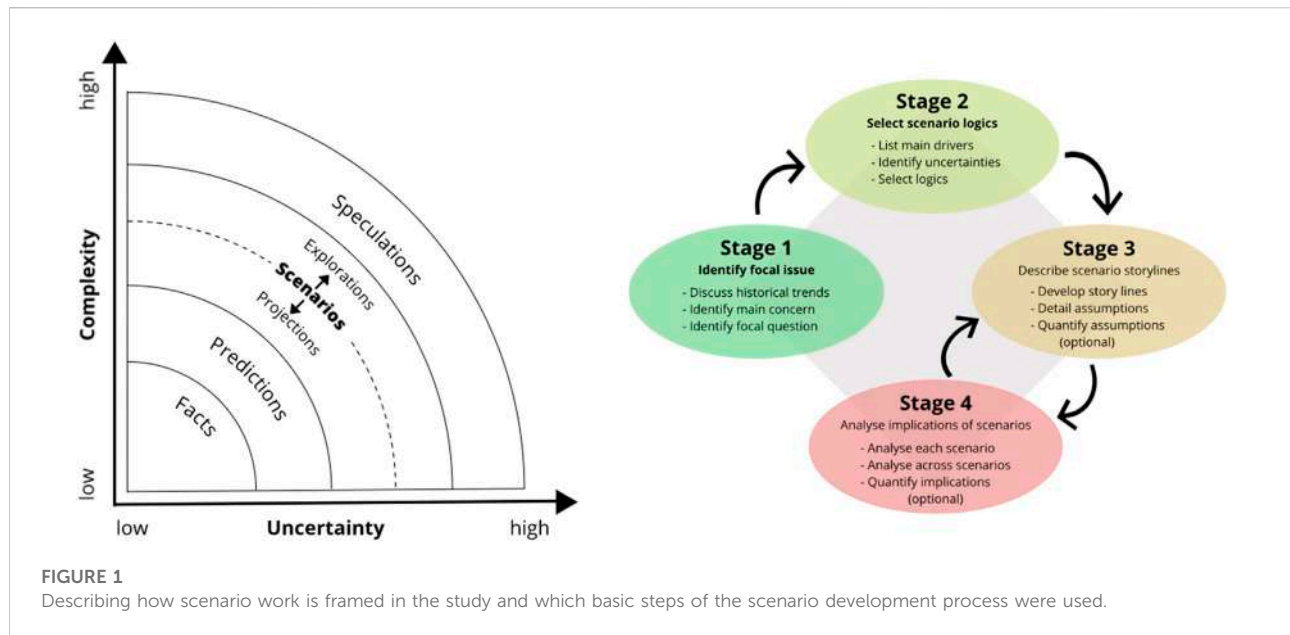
high

Complexity

low

low

Uncertainty

high

Speculations

Explorations

Scenarios

Projections

Predictions

Facts

Stage 2
Select scenario logics
- List main drivers
- Identify uncertainties
- Select logics

Stage 1
Identify focal issue
- Discuss historical trends
- Identify main concern
- Identify focal question

Stage 3
Describe scenario storylines
- Develop story lines
- Detail assumptions
- Quantify assumptions (optional)

Stage 4
Analyse implications of scenarios
- Analyse each scenario
- Analyse across scenarios
- Quantify implications (optional)

FIGURE 1
Describing how scenario work is framed in the study and which basic steps of the scenario development process were used.